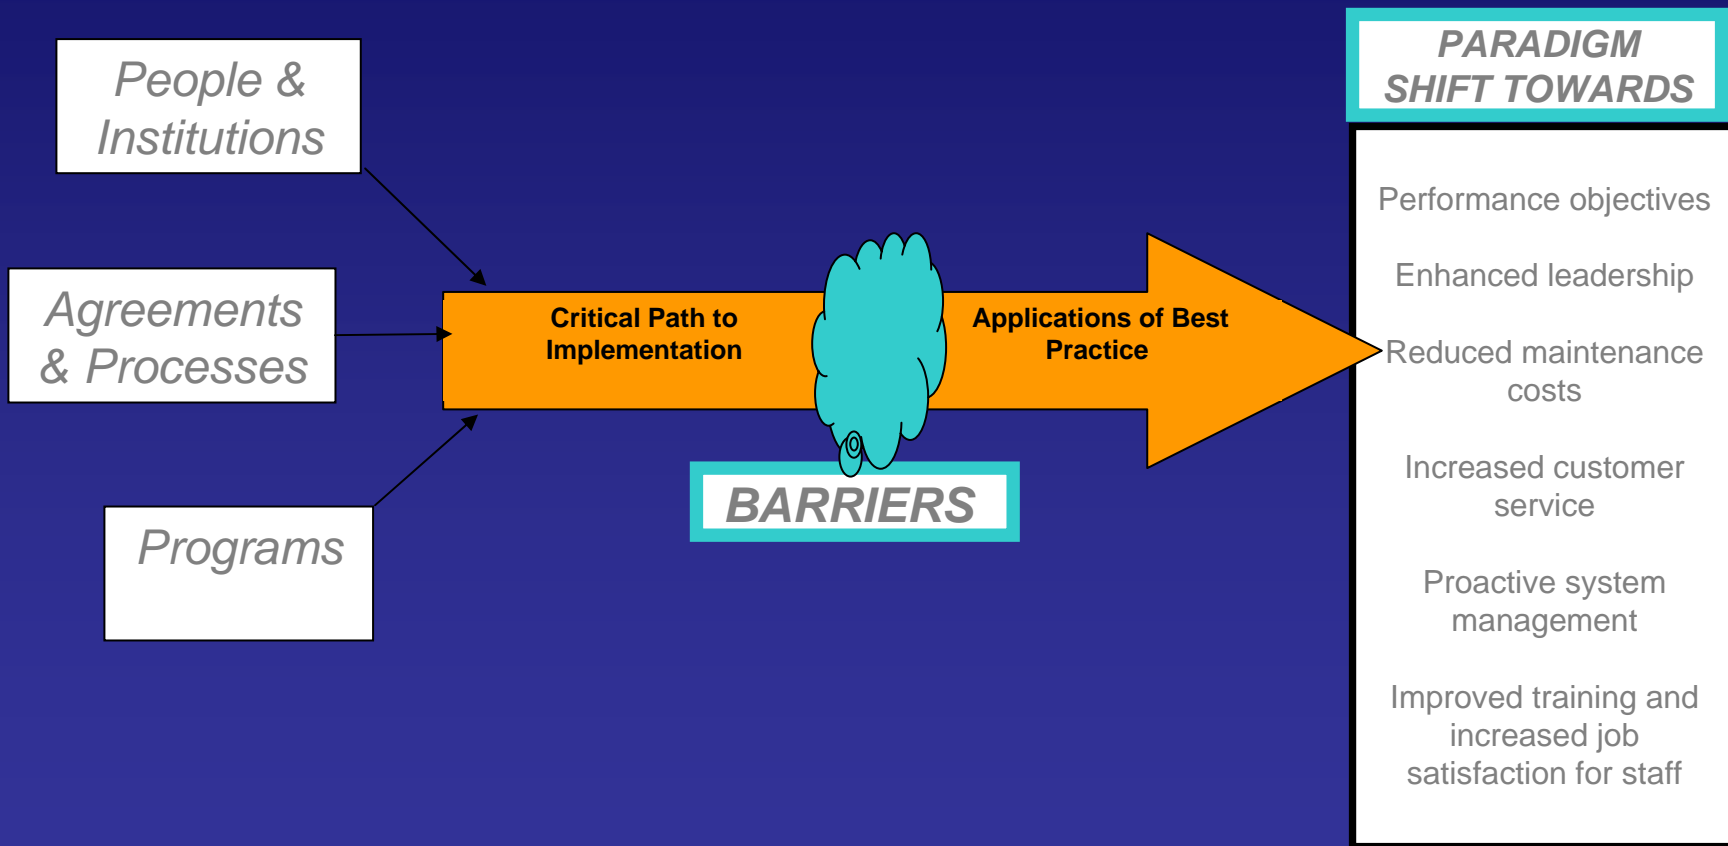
People & Institutions

Agreements & Processes

Programs

Critical Path to Implementation

BARRIERS

Applications of Best Practice

PARADIGM SHIFT TOWARDS

Performance objectives

Enhanced leadership

Reduced maintenance costs

Increased customer service

Proactive system management

Improved training and increased job satisfaction for staff